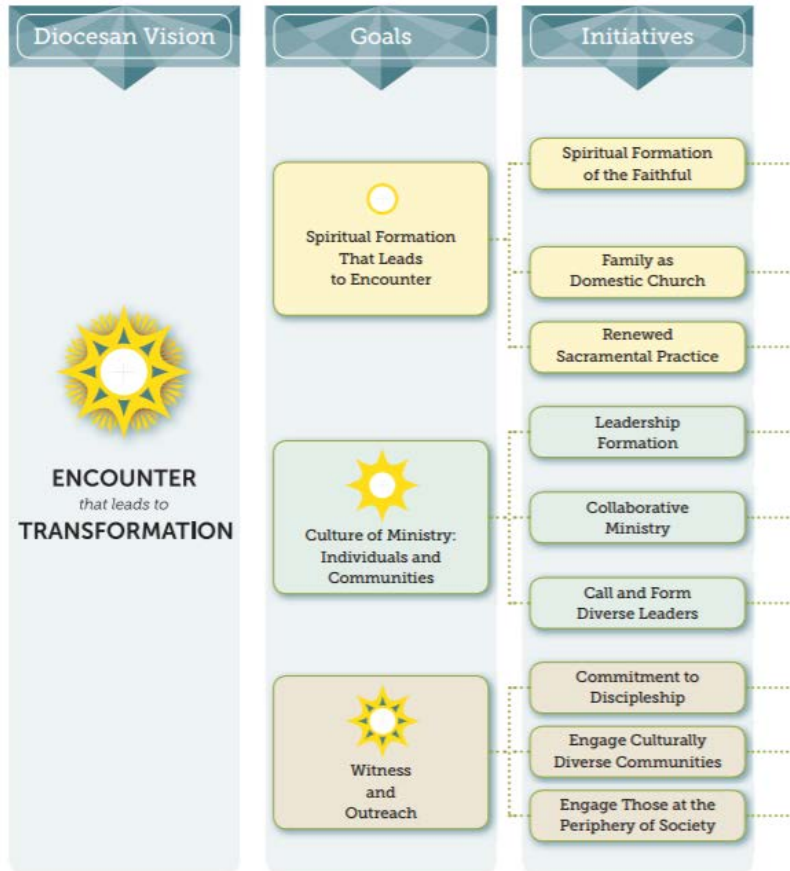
Diocesan Vision

ENCOUNTER
that leads to
TRANSFORMATION

Goals

Spiritual Formation That Leads to Encounter

Culture of Ministry: Individuals and Communities

Witness and Outreach

Initiatives

Spiritual Formation of the Faithful

Family as Domestic Church

Renewed Sacramental Practice

Leadership Formation

Collaborative Ministry

Call and Form Diverse Leaders

Commitment to Discipleship

Engage Culturally Diverse Communities

Engage Those at the Periphery of Society